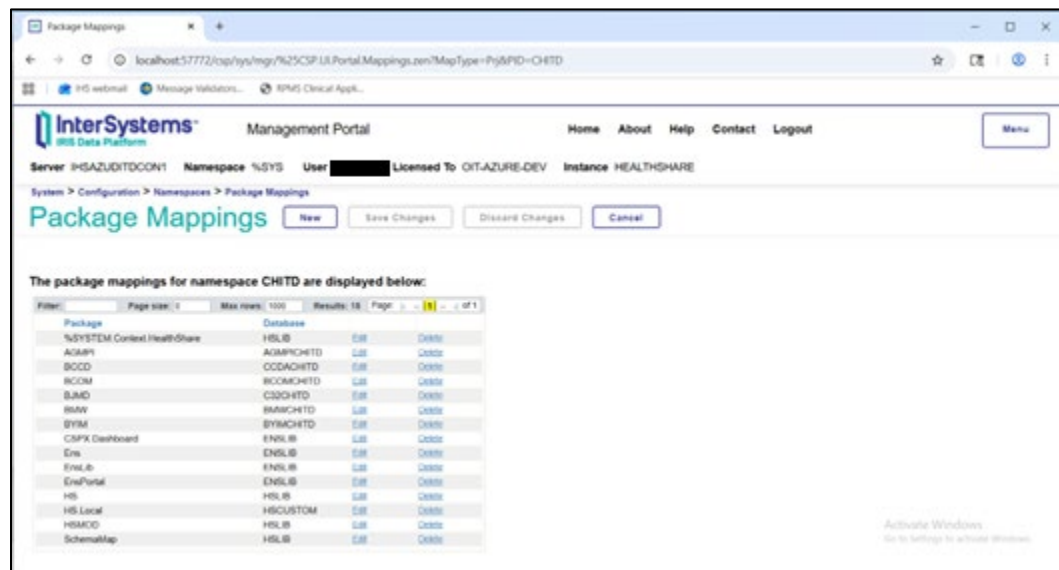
Package Mappings × +

localhost:57772/csp/sys/mgr/%25CSP.UI.Portal.Mappings.zen?MapType=Prj&PID=CHITD

IHS webmail Message Validators... RPMS Clinical Appl...

InterSystems IRIS Data Platform

Management Portal

Home About Help Contact Logout

Menu

Server IHSAZUDITDCON1 Namespace %SYS User Licensed To OIT-AZURE-DEV Instance HEALTHSHARE

System > Configuration > Namespaces > Package Mappings

Package Mappings New Save Changes Discard Changes Cancel

The package mappings for namespace CHITD are displayed below:

Filter: Page size: 0 Max rows: 1000 Results: 18 Page: 1 of 1

| Package | Database | | |
|---|---|---|---|
| %SYSTEM.Context.HealthShare | HSLIB | Edit | Delete |
| AGMPI | AGMPICHITD | Edit | Delete |
| BCCD | CCDACHITD | Edit | Delete |
| BCOM | BCOMCHITD | Edit | Delete |
| BJMD | C32CHITD | Edit | Delete |
| BMW | BMWCHITD | Edit | Delete |
| BYIM | BYIMCHITD | Edit | Delete |
| CSPX.Dashboard | ENSLIB | Edit | Delete |
| Ens | ENSLIB | Edit | Delete |
| EnsLib | ENSLIB | Edit | Delete |
| EnsPortal | ENSLIB | Edit | Delete |
| HS | HSLIB | Edit | Delete |
| HS.Local | HSCUSTOM | Edit | Delete |
| HSMOD | HSLIB | Edit | Delete |
| SchemaMap | HSLIB | Edit | Delete |

Activate Windows
Go to Settings to activate Windows.